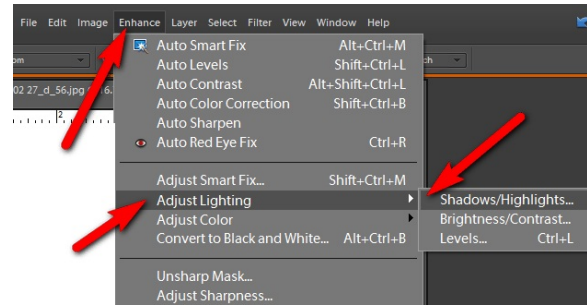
File Edit Image Enhance Layer Select Filter View Window Help

om

ch

02 27_d_56.jpg

Auto Smart Fix Alt+Ctrl+M
Auto Levels Shift+Ctrl+L
Auto Contrast Alt+Shift+Ctrl+L
Auto Color Correction Shift+Ctrl+B
Auto Sharpen
Auto Red Eye Fix Ctrl+R

Adjust Smart Fix... Shift+Ctrl+M
Adjust Lighting
Adjust Color
Convert to Black and White... Alt+Ctrl+B

Unsharp Mask...
Adjust Sharpness...

Shadows/Highlights...
Brightness/Contrast...
Levels... Ctrl+L